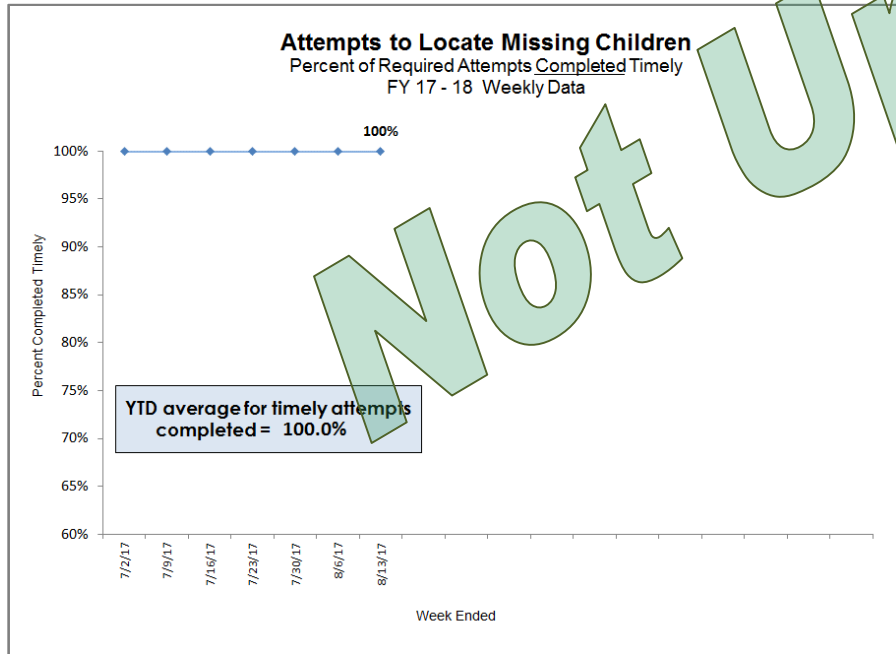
Attempts to Locate Missing Children
Percent of Required Attempts Completed Timely
FY 17 - 18 Weekly Data

100%

100%
95%
90%
85%
80%
75%
70%
65%
60%

Percent Completed Timely

YTD average for timely attempts completed = 100.0%

7/2/17
7/9/17
7/16/17
7/23/17
7/30/17
8/6/17
8/13/17

Week Ended

Not U